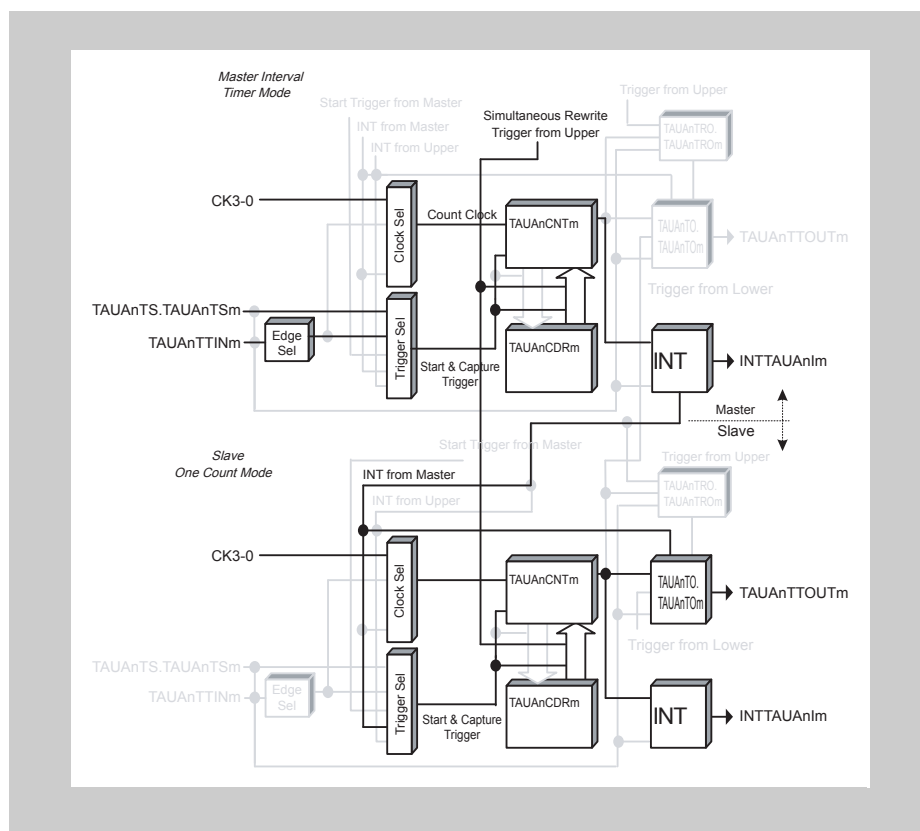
Master Interval Timer Mode

Start Trigger from Master

INT from Master

INT from Upper

Simultaneous Rewrite Trigger from Upper

Trigger from Upper

TAUAnTRO. TAUAnTROm

CK3-0

Clock Sel

Count Clock

TAUAnCNTm

TAUAnTO. TAUAnTOm

TAUAnTTOUTm

Trigger from Lower

TAUAnTS.TAUAnTSm

TAUAnTTINm

Edge Sel

Trigger Sel

TAUAnCDRm

Start & Capture Trigger

INT

INTTAUAnIm

Master

Slave

Start Trigger from Master

Trigger from Upper

Slave One Count Mode

INT from Master

INT from Upper

TAUAnTRO. TAUAnTROm

CK3-0

Clock Sel

TAUAnCNTm

TAUAnTO. TAUAnTOm

TAUAnTTOUTm

Trigger from Lower

TAUAnTS.TAUAnTSm

TAUAnTTINm

Edge Sel

Trigger Sel

TAUAnCDRm

Start & Capture Trigger

INT

INTTAUAnIm